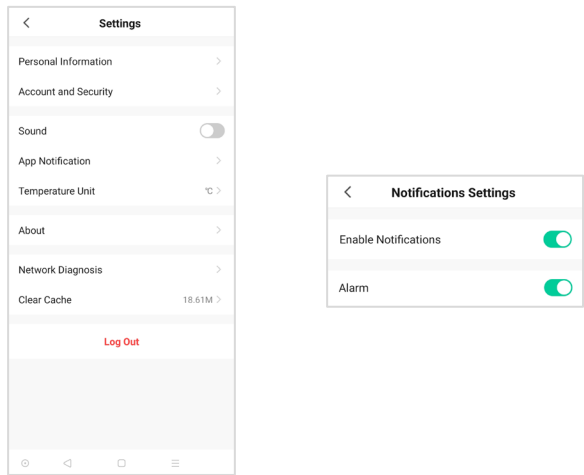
<
Settings

Personal Information >

Account and Security >

Sound

App Notification >

Temperature Unit ℃ >

About >

Network Diagnosis >

Clear Cache 18.61M >

Log Out

<
Notifications Settings

Enable Notifications

Alarm